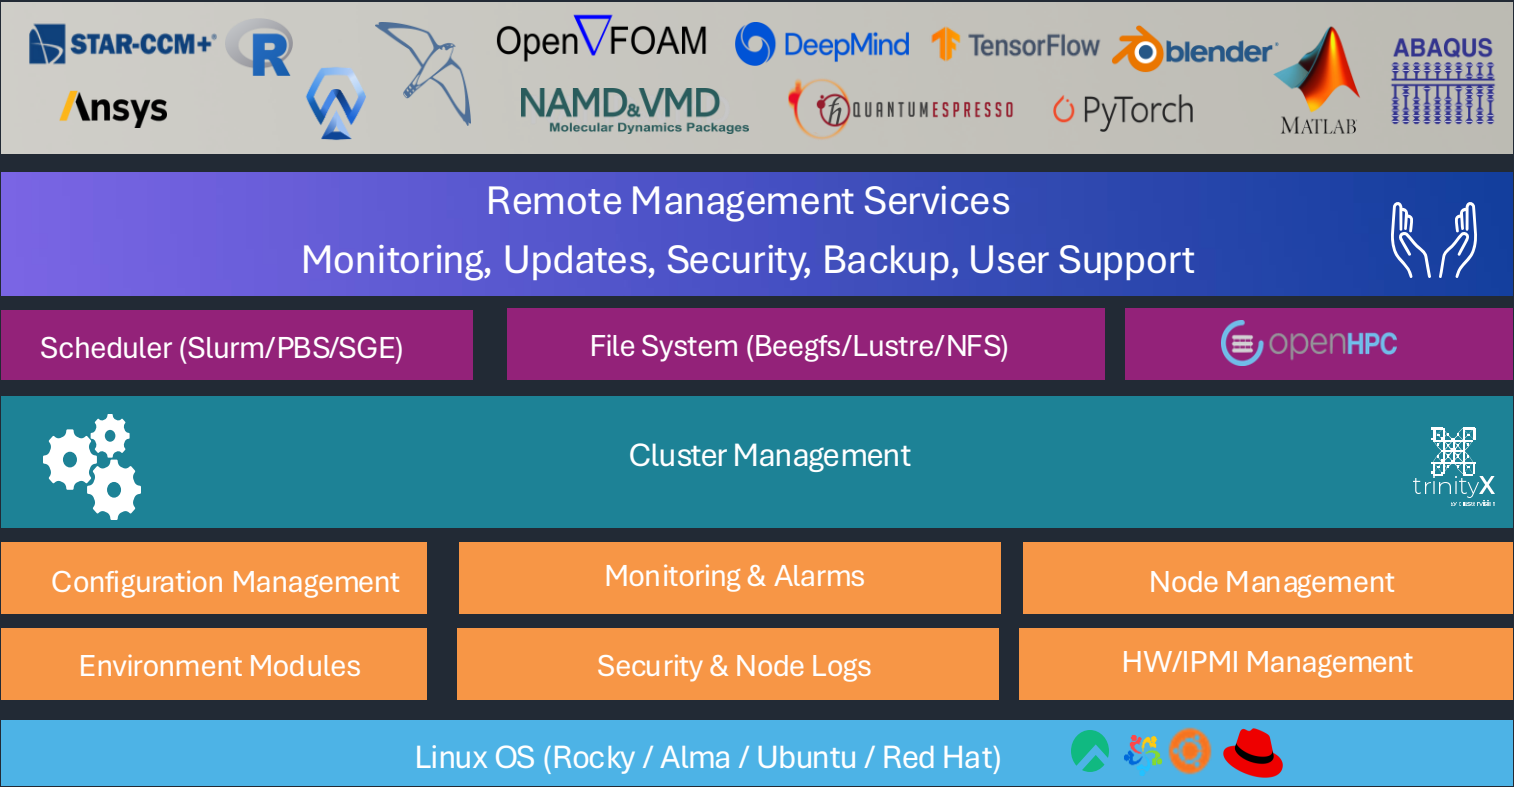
STAR-CCM+ R OpenFOAM DeepMind TensorFlow blender ABAQUS

Ansys NAMD&VMD Molecular Dynamics Packages QUANTUMESPRESSO PyTorch MATLAB

Remote Management Services
Monitoring, Updates, Security, Backup, User Support

Scheduler (Slurm/PBS/SGE)

File System (Beegfs/Lustre/NFS)

openHPC

Cluster Management

trinityX

Configuration Management

Monitoring & Alarms

Node Management

Environment Modules

Security & Node Logs

HW/IPMI Management

Linux OS (Rocky / Alma / Ubuntu / Red Hat)